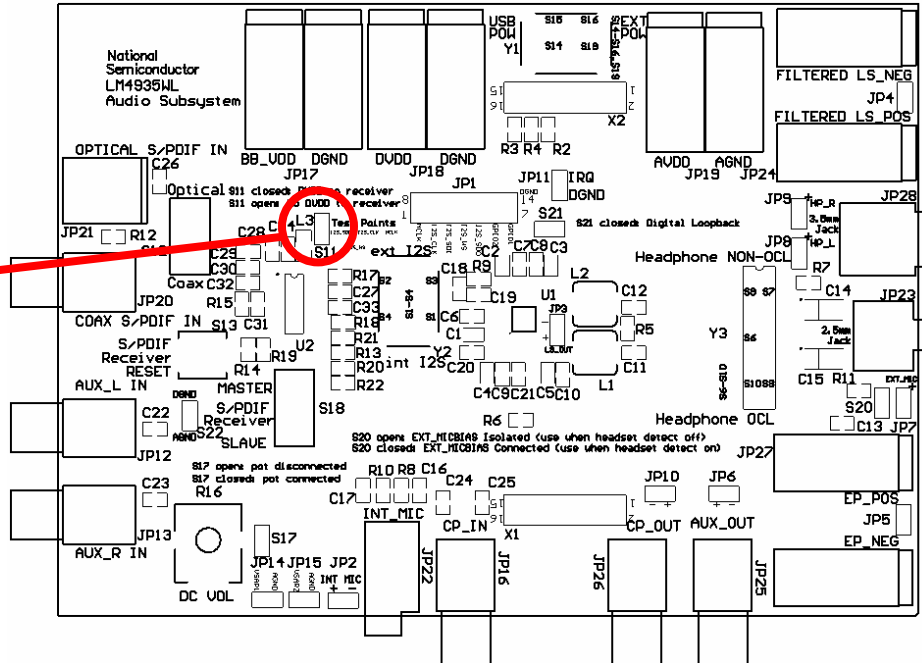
National Semiconductor LM4935WL Audio Subsystem

USB POW
Y1
S15 S16
S14 S19
EXT POW
X2
R3 R4 R2
BB_VDD DGND
JP17
DVDD DGND
JP18
AVDD AGND
JP19 JP24
FILTERED LS_NEG
JP4
FILTERED LS_POS
OPTICAL S/PDIF IN
C26
Optical
S11 closed: DVDD to receiver
S11 open: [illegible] DVDD to receiver
JP1
JP11 IRQ DGND
S21
S21 closed: Digital Loopback
L3
Test Points
S11
ext I2S
C2 C7 C8 C3
JP9 HP_R 3.5mm Jack HP_L
JP28
JP8
Headphone NON-OCL
R7
C14
JP21 R12
C28 C4
C29 C30 C32
Coax
JP20
R15
COAX S/PDIF IN
S13 C31
S/PDIF Receiver RESET
R14 R19
U2
R17 C27 C33 R18 R21 R13 R20 R22
S1-S4
C18 R9
C19
L2
U1
C12
JP3
R5
C6 C1
int I2S
Y2
C20
C4 C9 C21 C5 C10
L1
C11
Y3
S8 S7 S6 S10SS S6-S10
JP23
2.5mm Jack
C15 R11
EXT_MIC
AUX_L IN
C22
JP12
DGND AGND S22
MASTER
S/PDIF Receiver
SLAVE
S18
R6
Headphone OCL
S20
C13 JP7
S20 open: EXT_MICBIAS Isolated (use when headset detect off)
S20 closed: EXT_MICBIAS Connected (use when headset detect on)
JP27
C23
S17 open: pot disconnected
S17 closed: pot connected
R16
R10 R8 C16
C17
C24 C25
X1
JP10
JP6
EP_POS
JP5
EP_NEG
JP13
AUX_R IN
S17
INT_MIC
CP_IN
CP_OUT
AUX_OUT
DC VOL
JP14 JP15 JP2 INT MIC
JP22
JP16
JP26
JP25